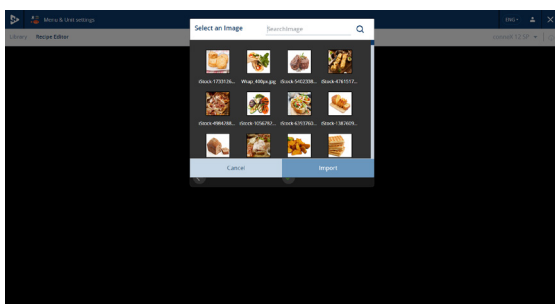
Menu & Unit settings

ENG

Library

Recipe Editor

Select an Image

SearchImage

iStock-1733126...

Wrap 408px.jpg

iStock-5402338...

iStock-4761517...

iStock-4984288...

iStock-1056787...

iStock-6707763...

iStock-1387609...

Cancel

Import